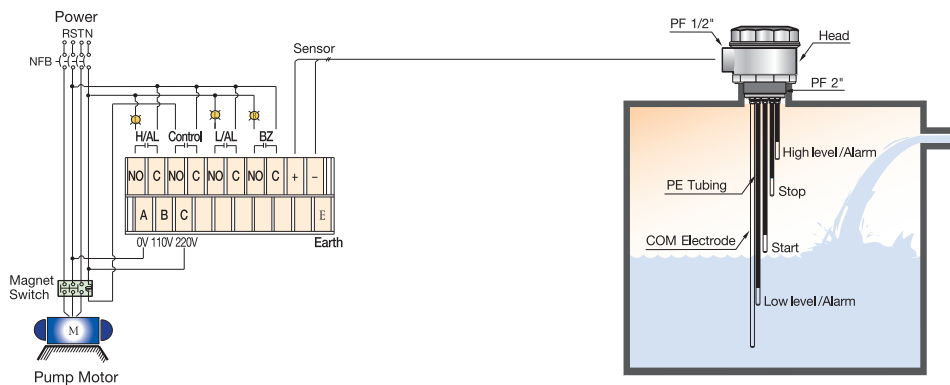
Power
RSTN
NFB
Sensor
H/AL Control L/AL BZ

| NO | C | NO | C | NO | C | NO | C | + | – |
|---|---|---|---|---|---|---|---|---|---|
| A | B | C | | | | | | | E |

0V 110V 220V
Earth
Magnet Switch
M
Pump Motor
PF 1/2"
Head
PF 2"
High level/Alarm
PE Tubing
Stop
COM Electrode
Start
Low level/Alarm